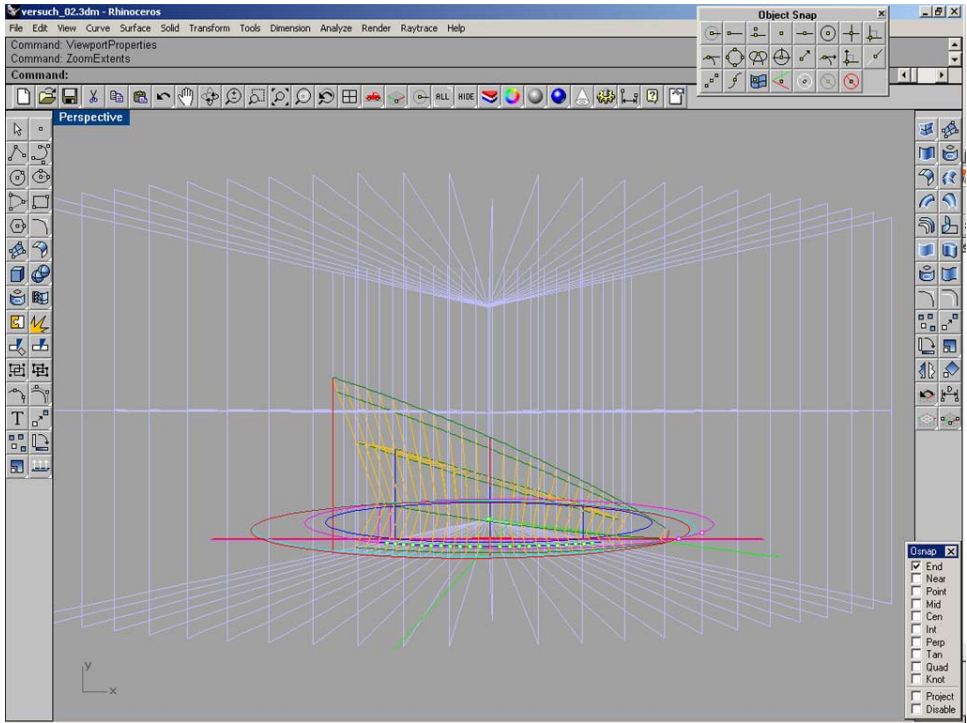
versuch_02.3dm - Rhinoceros

File Edit View Curve Surface Solid Transform Tools Dimension Analyze Render Raytrace Help

Command: ViewportProperties
Command: ZoomExtents
Command:

Object Snap

ALL HIDE

Perspective

T

y
x

Osnap
End
Near
Point
Mid
Cen
Int
Perp
Tan
Quad
Knot
Project
Disable